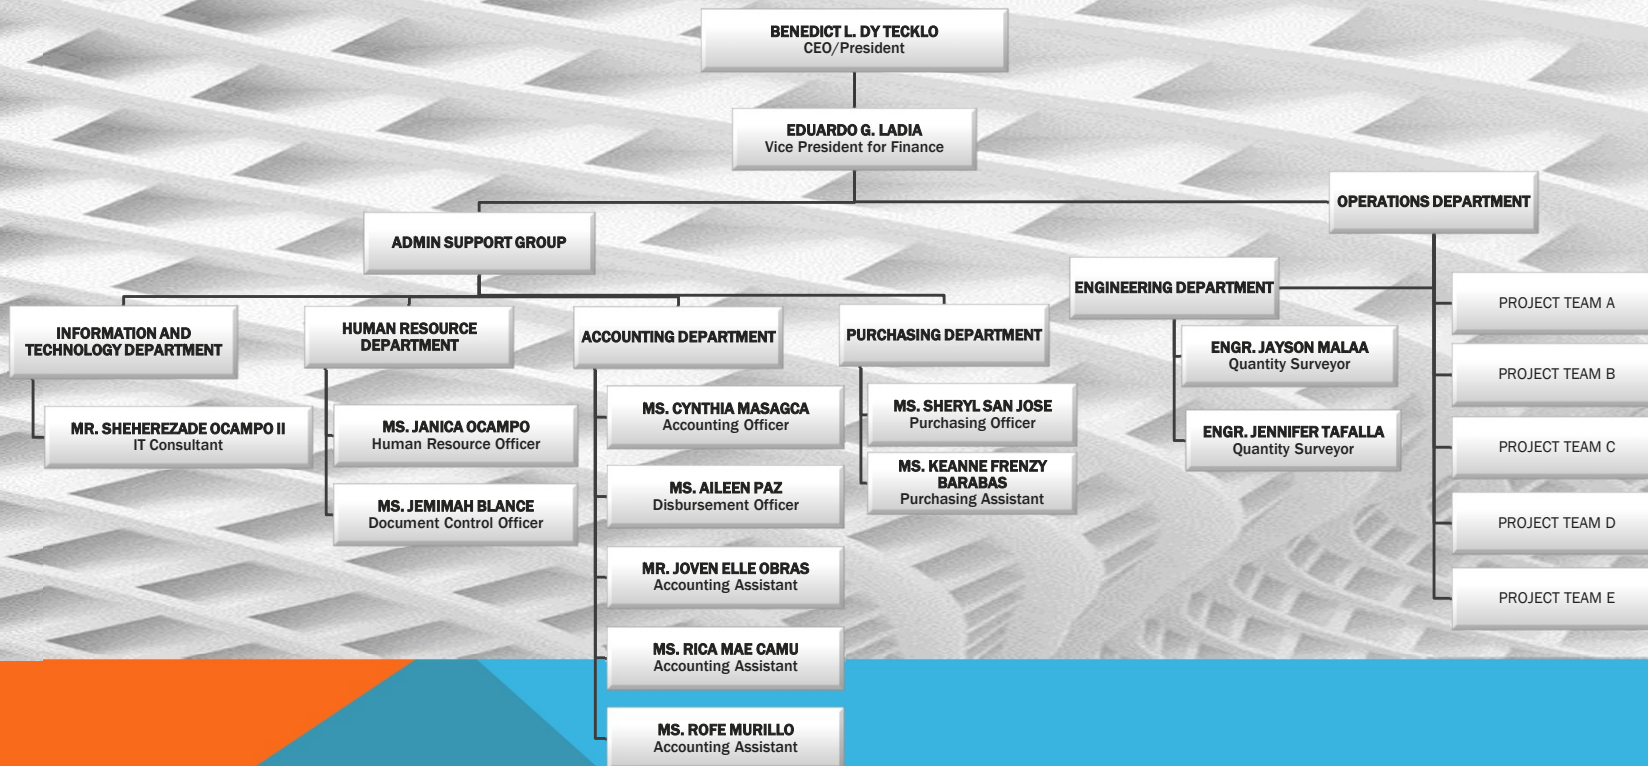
BENEDICT L. DY TECKLO
CEO/President

EDUARDO G. LADIA
Vice President for Finance

ADMIN SUPPORT GROUP

OPERATIONS DEPARTMENT

INFORMATION AND TECHNOLOGY DEPARTMENT

MR. SHEHEREZADE OCAMPO II
IT Consultant

HUMAN RESOURCE DEPARTMENT

MS. JANICA OCAMPO
Human Resource Officer

MS. JEMIMAH BLANCE
Document Control Officer

ACCOUNTING DEPARTMENT

MS. CYNTHIA MASAGCA
Accounting Officer

MS. AILEEN PAZ
Disbursement Officer

MR. JOVEN ELLE OBRAS
Accounting Assistant

MS. RICA MAE CAMU
Accounting Assistant

MS. ROFE MURILLO
Accounting Assistant

PURCHASING DEPARTMENT

MS. SHERYL SAN JOSE
Purchasing Officer

MS. KEANNE FRENZY BARABAS
Purchasing Assistant

ENGINEERING DEPARTMENT

ENGR. JAYSON MALAA
Quantity Surveyor

ENGR. JENNIFER TAFALLA
Quantity Surveyor

PROJECT TEAM A

PROJECT TEAM B

PROJECT TEAM C

PROJECT TEAM D

PROJECT TEAM E